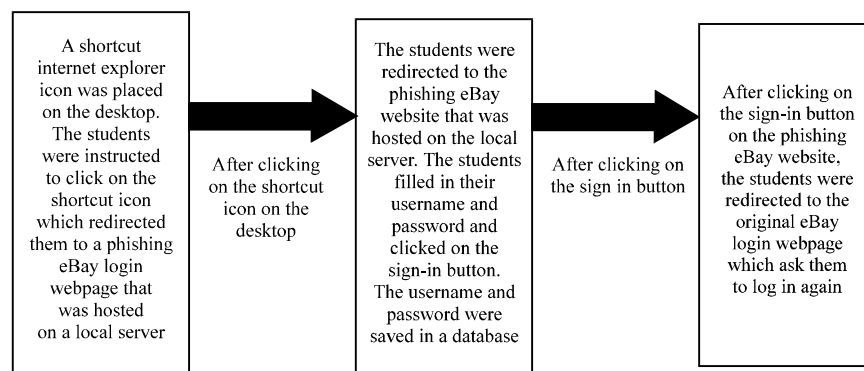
A shortcut internet explorer icon was placed on the desktop. The students were instructed to click on the shortcut icon which redirected them to a phishing eBay login webpage that was hosted on a local server

After clicking on the shortcut icon on the desktop

The students were redirected to the phishing website eBay website that was hosted on the local server. The students filled in their username and password and clicked on the sign-in button. The username and password were saved in a database

After clicking on the sign in button

After clicking on the sign-in button on the phishing eBay website, the students were redirected to the original eBay login webpage which ask them to log in again